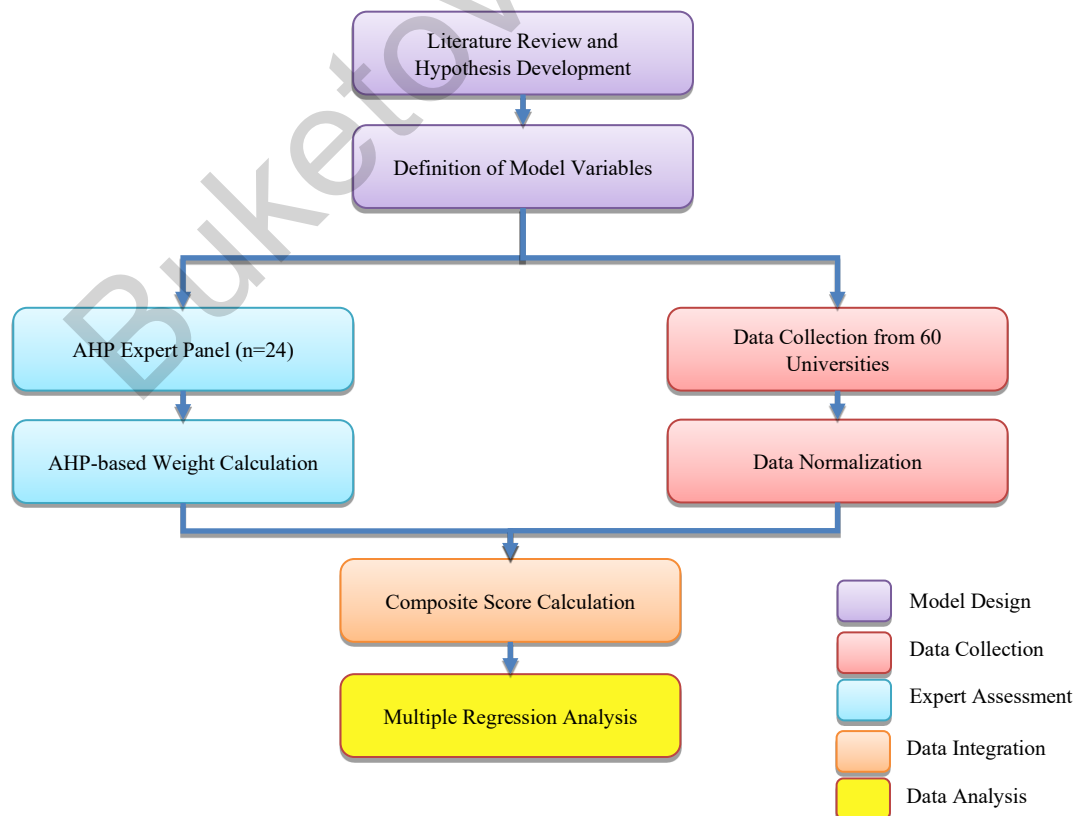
Buketov

Literature Review and Hypothesis Development

Definition of Model Variables

AHP Expert Panel (n=24)

AHP-based Weight Calculation

Data Collection from 60 Universities

Data Normalization

Composite Score Calculation

Multiple Regression Analysis

Model Design

Data Collection

Expert Assessment

Data Integration

Data Analysis